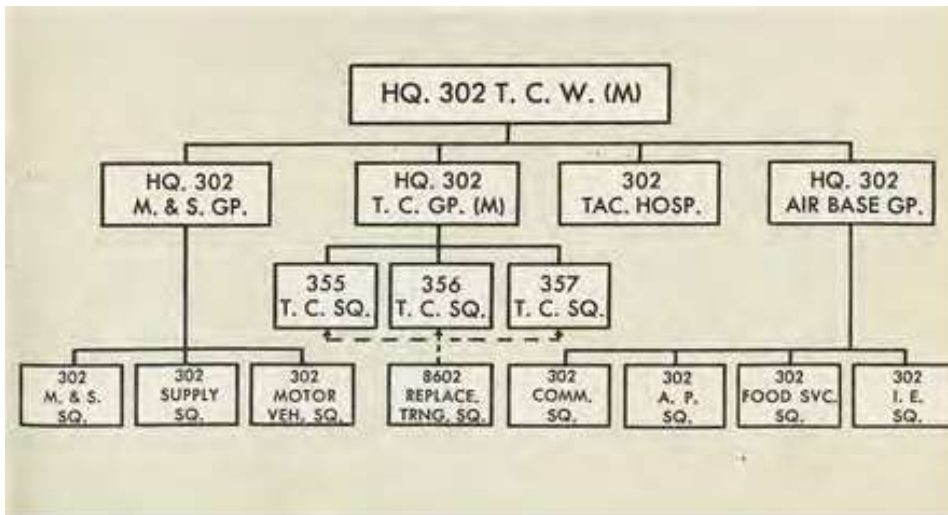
HQ. 302 T. C. W. (M)

HQ. 302 M. & S. GP.

HQ. 302 T. C. GP. (M)

302 TAC. HOSP.

HQ. 302 AIR BASE GP.

355 T. C. SQ.

356 T. C. SQ.

357 T. C. SQ.

302 M. & S. SQ.

302 SUPPLY SQ.

302 MOTOR VEH. SQ.

8602 REPLACE. TRNG. SQ.

302 COMM. SQ.

302 A. P. SQ.

302 FOOD SVC. SQ.

302 I. E. SQ.